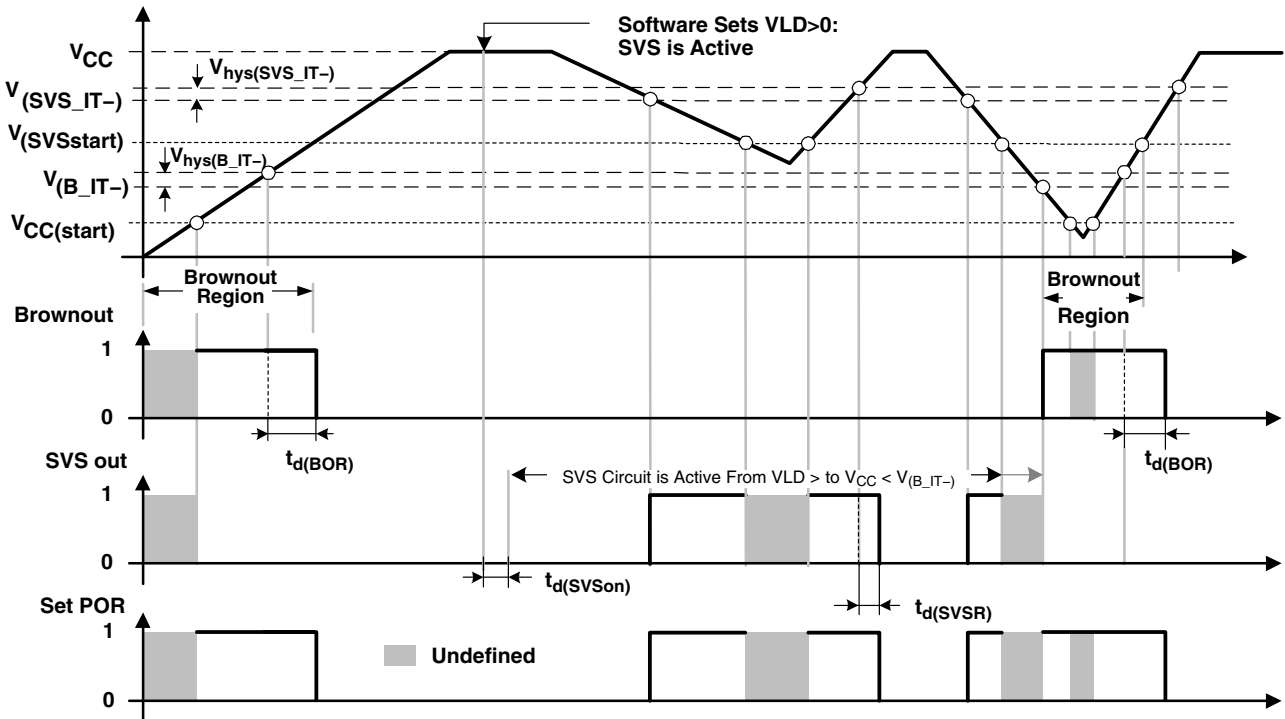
Software Sets VLD>0:
SVS is Active

$V_{CC}$
$V_{hys(SVS\_IT-)}$
$V_{(SVS\_IT-)}$
$V_{(SVSstart)}$
$V_{hys(B\_IT-)}$
$V_{(B\_IT-)}$
$V_{CC(start)}$

Brownout
Region

Brownout
Region

Brownout
1
0
$t_{d(BOR)}$
$t_{d(BOR)}$

SVS out
SVS Circuit is Active From VLD > to $V_{CC}$ < $V_{(B\_IT-)}$
1
0
$t_{d(SVSon)}$
$t_{d(SVSR)}$

Set POR
1
Undefined
0